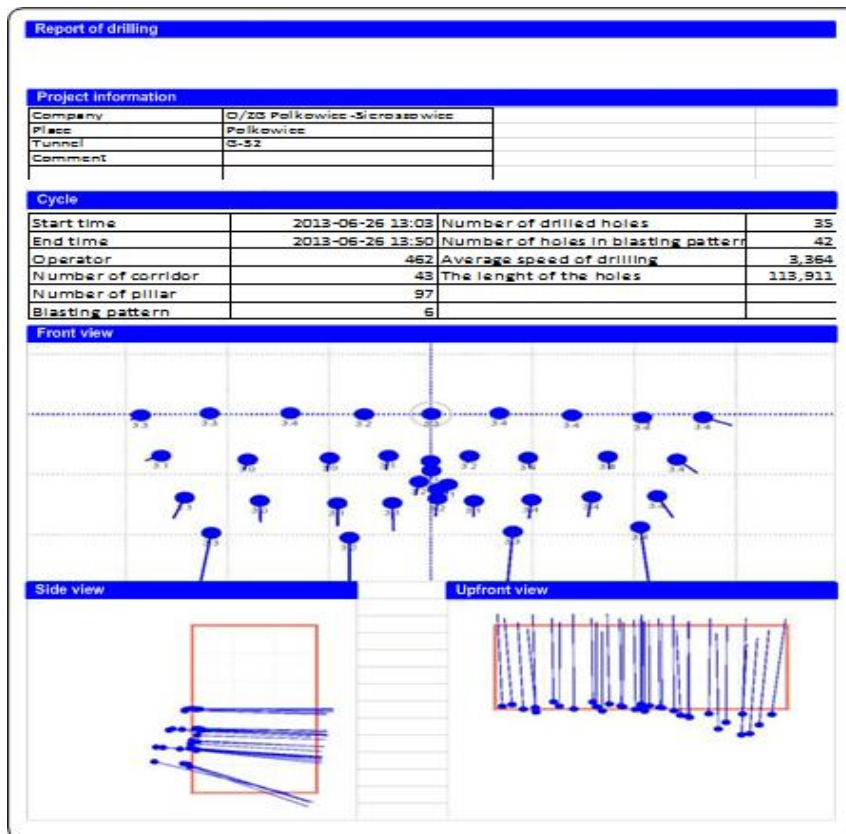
Report of drilling

Project information

| Company | O/ZG Polkowice-Sieroszowice |
|---|---|
| Place | Polkowice |
| Tunnel | G-32 |
| Comment | |

Cycle

| Start time | 2013-06-26 13:03 | Number of drilled holes | 35 |
|---|---|---|---|
| End time | 2013-06-26 13:50 | Number of holes in blasting patterr | 42 |
| Operator | 462 | Average speed of drilling | 3,364 |
| Number of corridor | 43 | The lenght of the holes | 113,911 |
| Number of pillar | 97 | | |
| Blasting pattern | 6 | | |

Front view

Side view

Upfront view